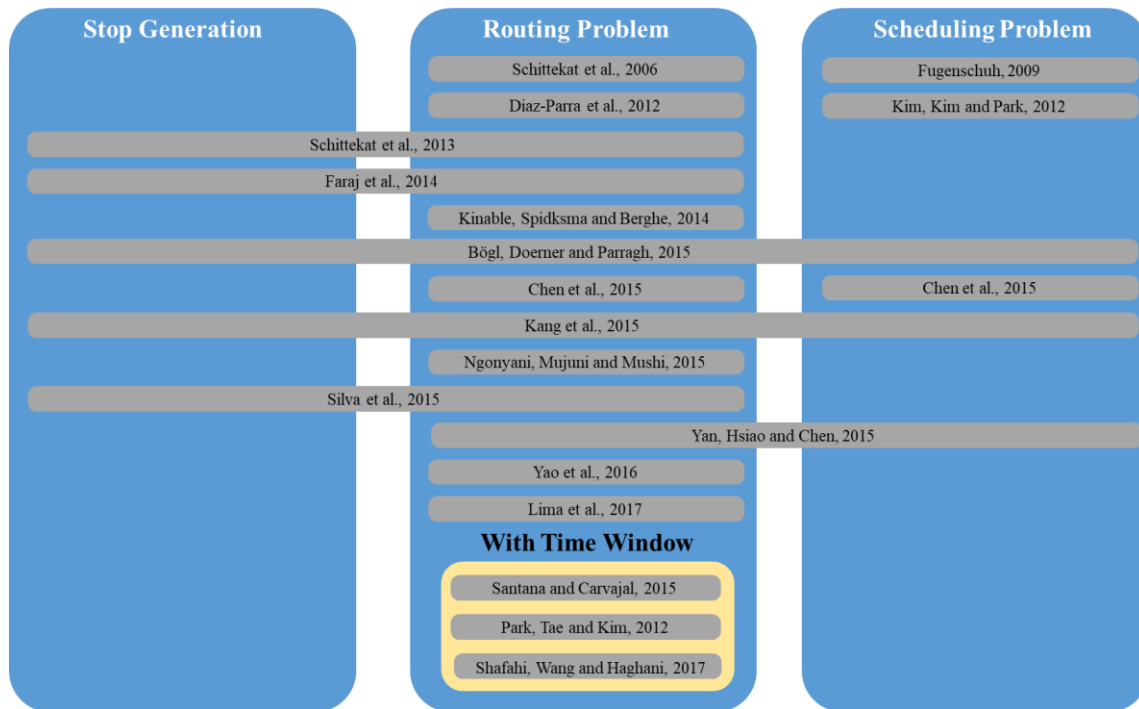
Stop Generation

Routing Problem

Scheduling Problem

Schittekat et al., 2006

Fugenschuh, 2009

Diaz-Parra et al., 2012

Kim, Kim and Park, 2012

Schittekat et al., 2013

Faraj et al., 2014

Kinable, Spidksma and Berghe, 2014

Bögl, Doerner and Parragh, 2015

Chen et al., 2015

Chen et al., 2015

Kang et al., 2015

Ngonyani, Mujuni and Mushi, 2015

Silva et al., 2015

Yan, Hsiao and Chen, 2015

Yao et al., 2016

Lima et al., 2017

With Time Window

Santana and Carvajal, 2015

Park, Tae and Kim, 2012

Shafahi, Wang and Haghani, 2017